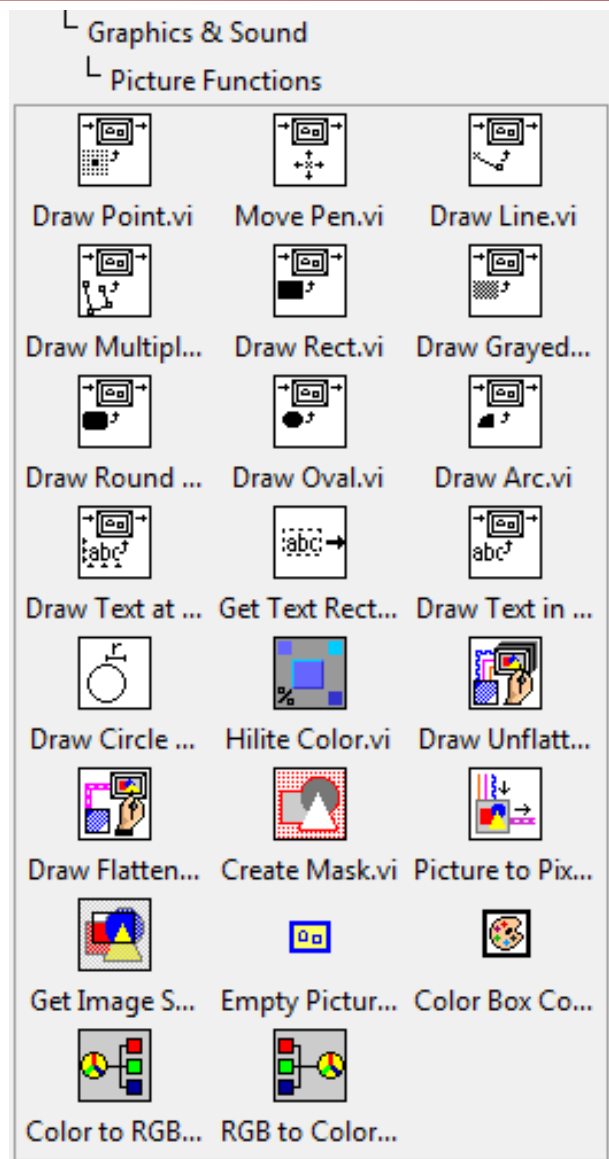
└ Graphics & Sound
└ Picture Functions

| | | |
|---|---|---|
| Draw Point.vi | Move Pen.vi | Draw Line.vi |
| Draw Multipl... | Draw Rect.vi | Draw Grayed... |
| Draw Round ... | Draw Oval.vi | Draw Arc.vi |
| Draw Text at ... | Get Text Rect... | Draw Text in ... |
| Draw Circle ... | Hilite Color.vi | Draw Unflatt... |
| Draw Flatten... | Create Mask.vi | Picture to Pix... |
| Get Image S... | Empty Pictur... | Color Box Co... |
| Color to RGB... | RGB to Color... | |